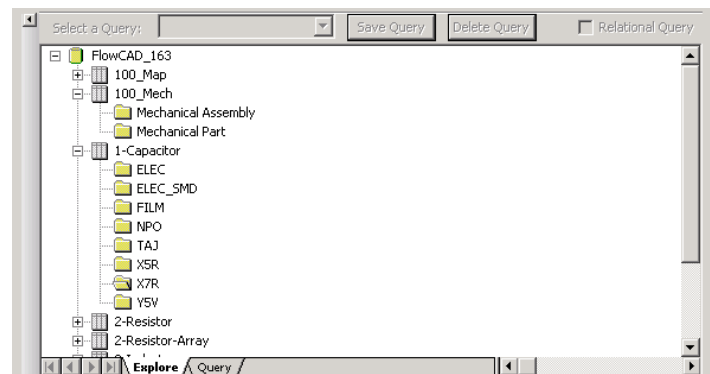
Select a Query:

Save Query

Delete Query

Relational Query

FlowCAD_163
100_Map
100_Mech
Mechanical Assembly
Mechanical Part
1-Capacitor
ELEC
ELEC_SMD
FILM
NPO
TAJ
X5R
X7R
Y5V
2-Resistor
2-Resistor-Array
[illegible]

Explore

Query